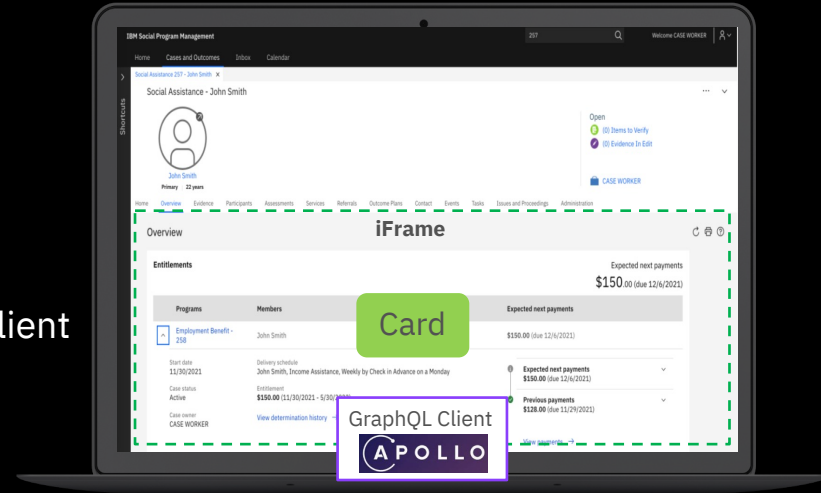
IBM Social Program Management

257

Welcome CASE WORKER

Home Cases and Outcomes Inbox Calendar

Social Assistance 257 - John Smith X

Shortcuts

Social Assistance - John Smith

John Smith
Primary 22 years

Open
(0) Items to Verify
(0) Evidence In Edit

CASE WORKER

Home Overview Evidence Participants Assessments Services Referrals Outcome Plans Contact Events Tasks Issues and Proceedings Administration

Overview

iFrame

Entitlements

Expected next payments
$150.00 (due 12/6/2021)

| Programs | Members | | Expected next payments |
|---|---|---|---|
| Employment Benefit - 258 | John Smith | | $150.00 (due 12/6/2021) |

Card

Start date
11/30/2021

Delivery schedule
John Smith, Income Assistance, Weekly by Check in Advance on a Monday

Case status
Active

Entitlement
$150.00 (11/30/2021 - 5/30/2022)

Case owner
CASE WORKER

View determination history →

Expected next payments
$150.00 (due 12/6/2021)

Previous payments
$128.00 (due 11/29/2021)

View payments →

GraphQL Client

APOLLO

lient